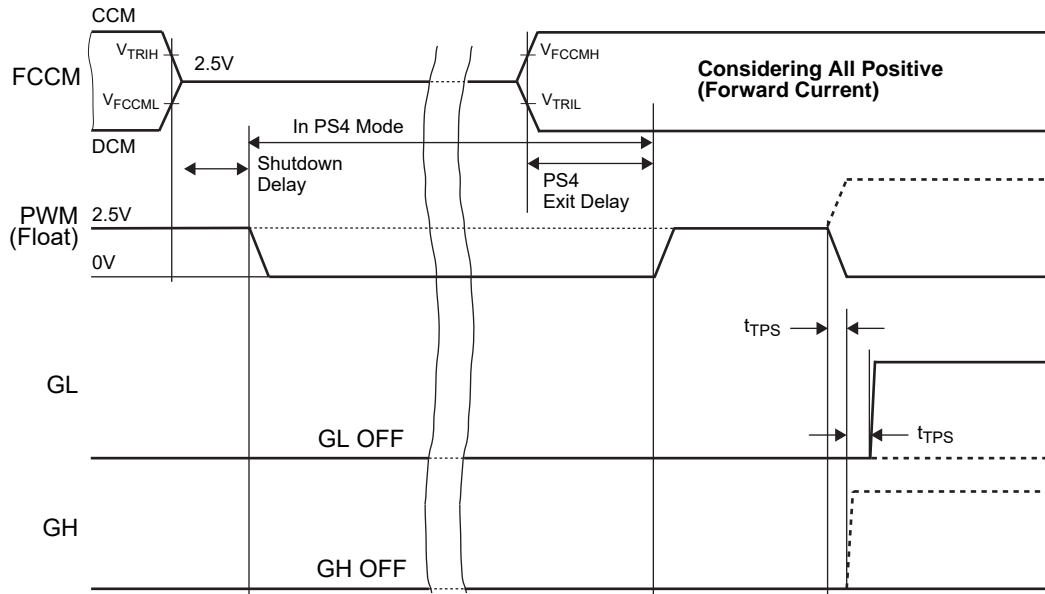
CCM

FCCM

DCM

$V_{TRIH}$

$V_{FCCML}$

2.5V

$V_{FCCMH}$

$V_{TRIL}$

**Considering All Positive (Forward Current)**

In PS4 Mode

Shutdown Delay

PS4 Exit Delay

PWM (Float)

2.5V

0V

$t_{TPS}$

GL

GL OFF

$t_{TPS}$

GH

GH OFF